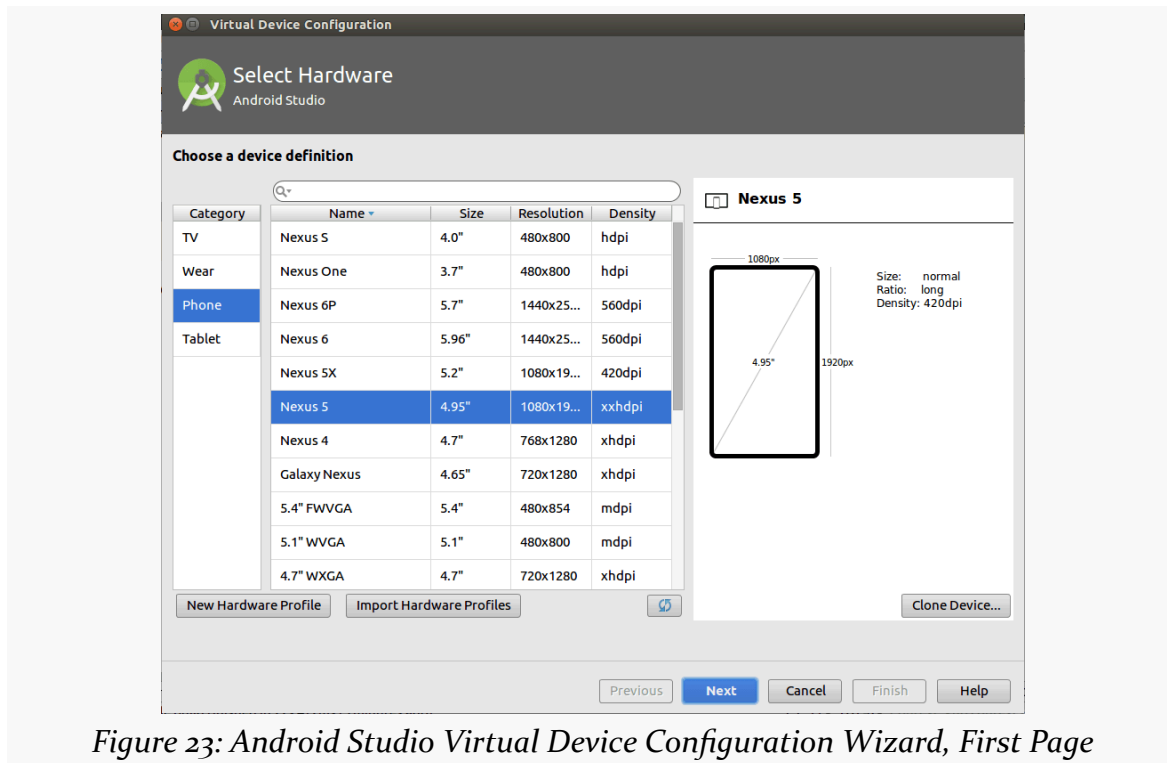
Virtual Device Configuration

Select Hardware
Android Studio

Choose a device definition

| Category |
|---|
| TV |
| Wear |
| Phone |
| Tablet |

| Name | Size | Resolution | Density |
|---|---|---|---|
| Nexus S | 4.0" | 480x800 | hdpi |
| Nexus One | 3.7" | 480x800 | hdpi |
| Nexus 6P | 5.7" | 1440x25... | 560dpi |
| Nexus 6 | 5.96" | 1440x25... | 560dpi |
| Nexus 5X | 5.2" | 1080x19... | 420dpi |
| Nexus 5 | 4.95" | 1080x19... | xxhdpi |
| Nexus 4 | 4.7" | 768x1280 | xhdpi |
| Galaxy Nexus | 4.65" | 720x1280 | xhdpi |
| 5.4" FWVGA | 5.4" | 480x854 | mdpi |
| 5.1" WVGA | 5.1" | 480x800 | mdpi |
| 4.7" WXGA | 4.7" | 720x1280 | xhdpi |

Nexus 5

1080px
4.95"
1920px

Size: normal
Ratio: long
Density: 420dpi

New Hardware Profile
Import Hardware Profiles
Clone Device...

Previous
Next
Cancel
Finish
Help

Figure 23: Android Studio Virtual Device Configuration Wizard, First Page